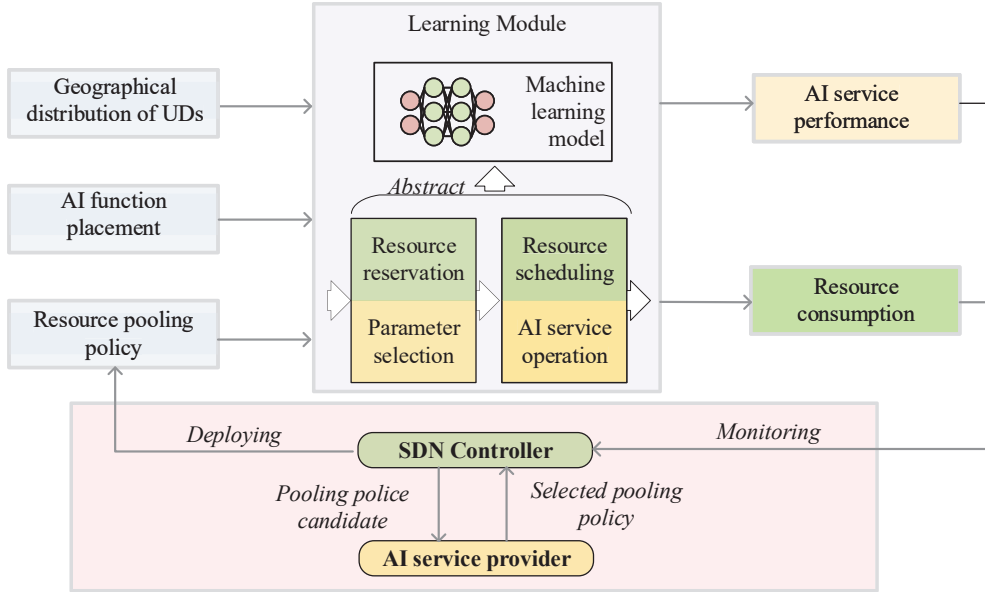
Learning Module

Geographical distribution of UDs

Machine learning model

AI service performance

Abstract

AI function placement

Resource reservation

Resource scheduling

Resource consumption

Resource pooling policy

Parameter selection

AI service operation

Deploying

SDN Controller

Monitoring

Pooling police candidate

Selected pooling policy

AI service provider